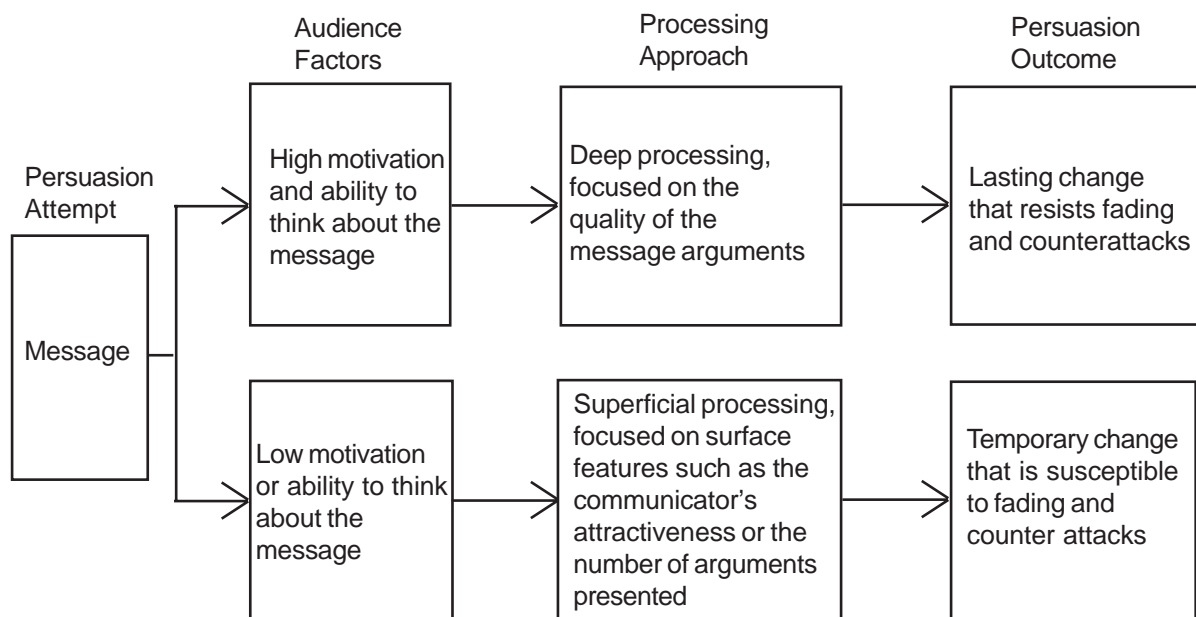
Audience Factors

Processing Approach

Persuasion Outcome

Persuasion Attempt

Message

High motivation and ability to think about the message

Deep processing, focused on the quality of the message arguments

Lasting change that resists fading and counterattacks

Low motivation or ability to think about the message

Superficial processing, focused on surface features such as the communicator's attractiveness or the number of arguments presented

Temporary change that is susceptible to fading and counter attacks